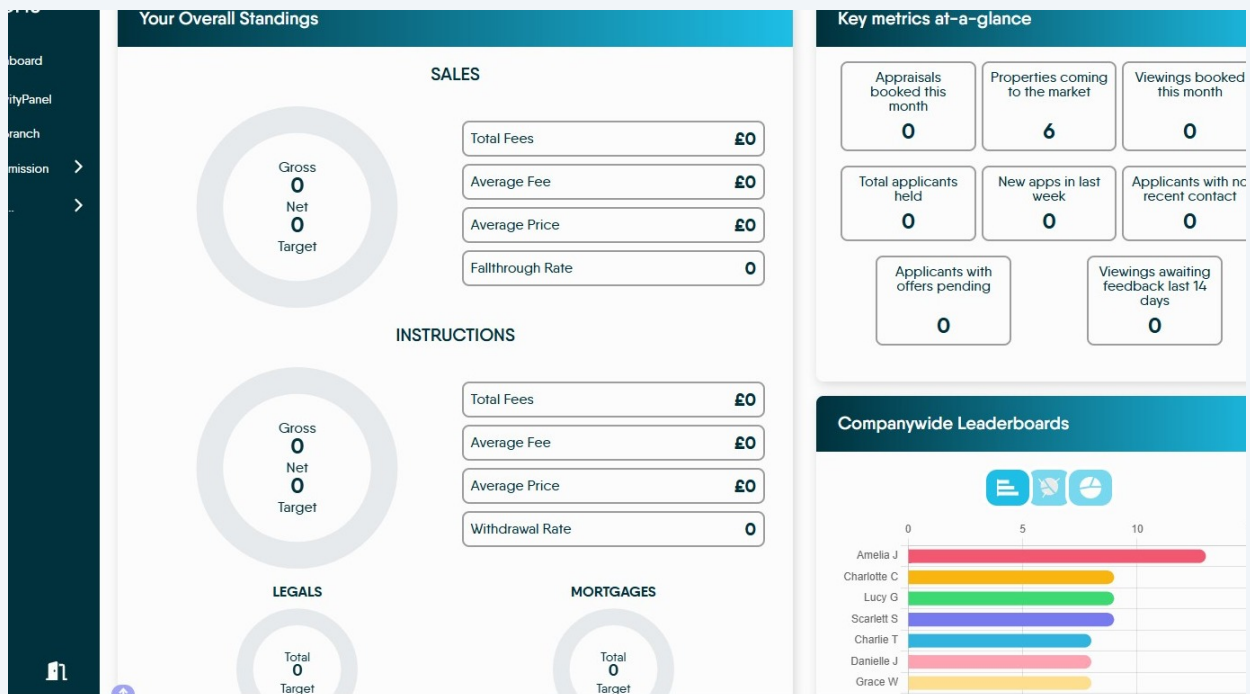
board
rityPanel
ranch
mission
...

Your Overall Standings

SALES

Gross
0
Net
0
Target

| Total Fees | £0 |
|---|---|
| Average Fee | £0 |
| Average Price | £0 |
| Fallthrough Rate | 0 |

INSTRUCTIONS

Gross
0
Net
0
Target

| Total Fees | £0 |
|---|---|
| Average Fee | £0 |
| Average Price | £0 |
| Withdrawal Rate | 0 |

LEGALS

Total
0
Target

MORTGAGES

Total
0
Target

Key metrics at-a-glance

Appraisals booked this month
0

Properties coming to the market
6

Viewings booked this month
0

Total applicants held
0

New apps in last week
0

Applicants with no recent contact
0

Applicants with offers pending
0

Viewings awaiting feedback last 14 days
0

Companywide Leaderboards

0
5
10

Amelia J
Charlotte C
Lucy G
Scarlett S
Charlie T
Danielle J
Grace W